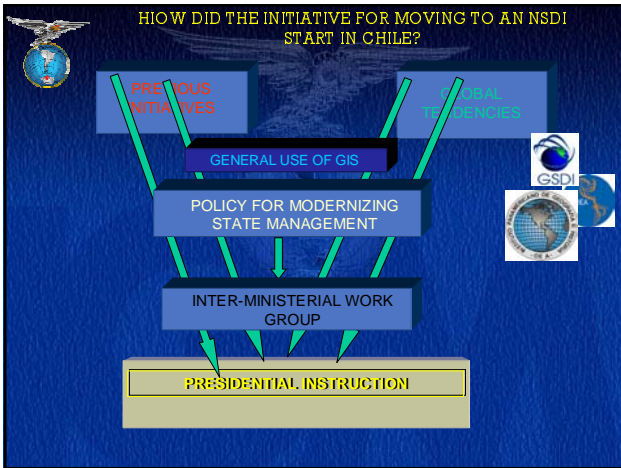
HIOW DID THE INITIATIVE FOR MOVING TO AN NSDI START IN CHILE?

PREVIOUS INITIATIVES

GLOBAL TENDENCIES

GSDI

GENERAL USE OF GIS

POLICY FOR MODERNIZING STATE MANAGEMENT

INTER-MINISTERIAL WORK GROUP

PRESIDENTIAL INSTRUCTION